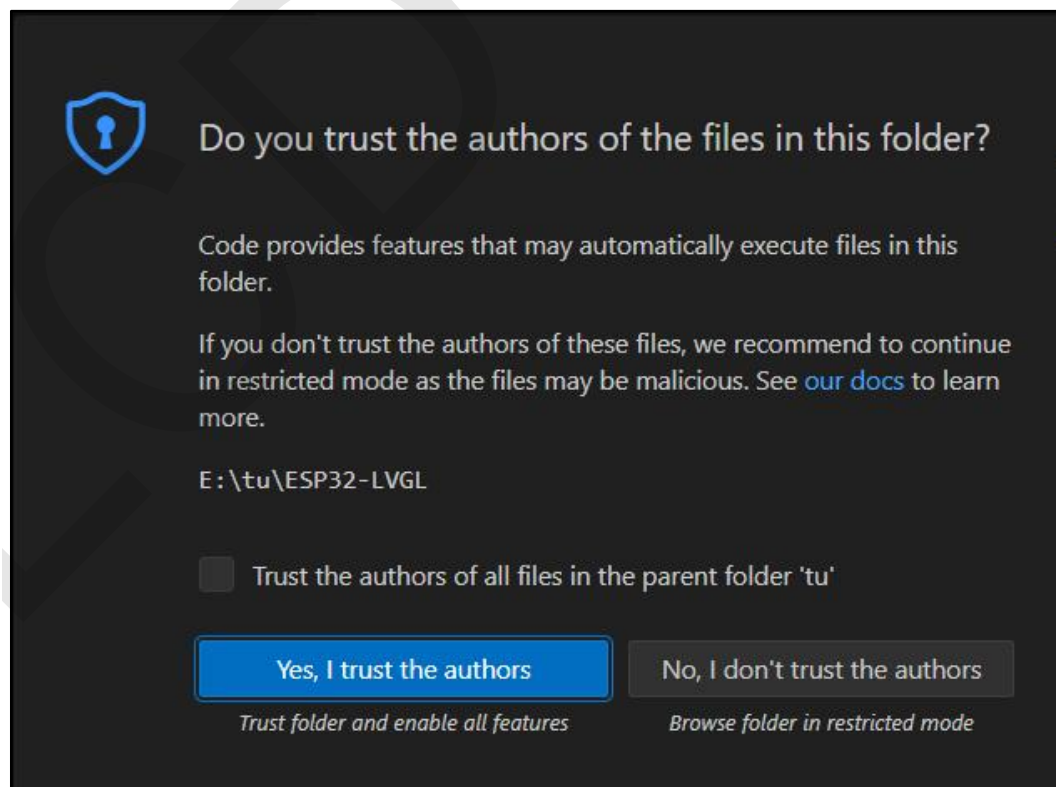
Do you trust the authors of the files in this folder?

Code provides features that may automatically execute files in this folder.

If you don't trust the authors of these files, we recommend to continue in restricted mode as the files may be malicious. See our docs to learn more.

E:\tu\ESP32-LVGL

Trust the authors of all files in the parent folder 'tu'

Yes, I trust the authors
Trust folder and enable all features

No, I don't trust the authors
Browse folder in restricted mode